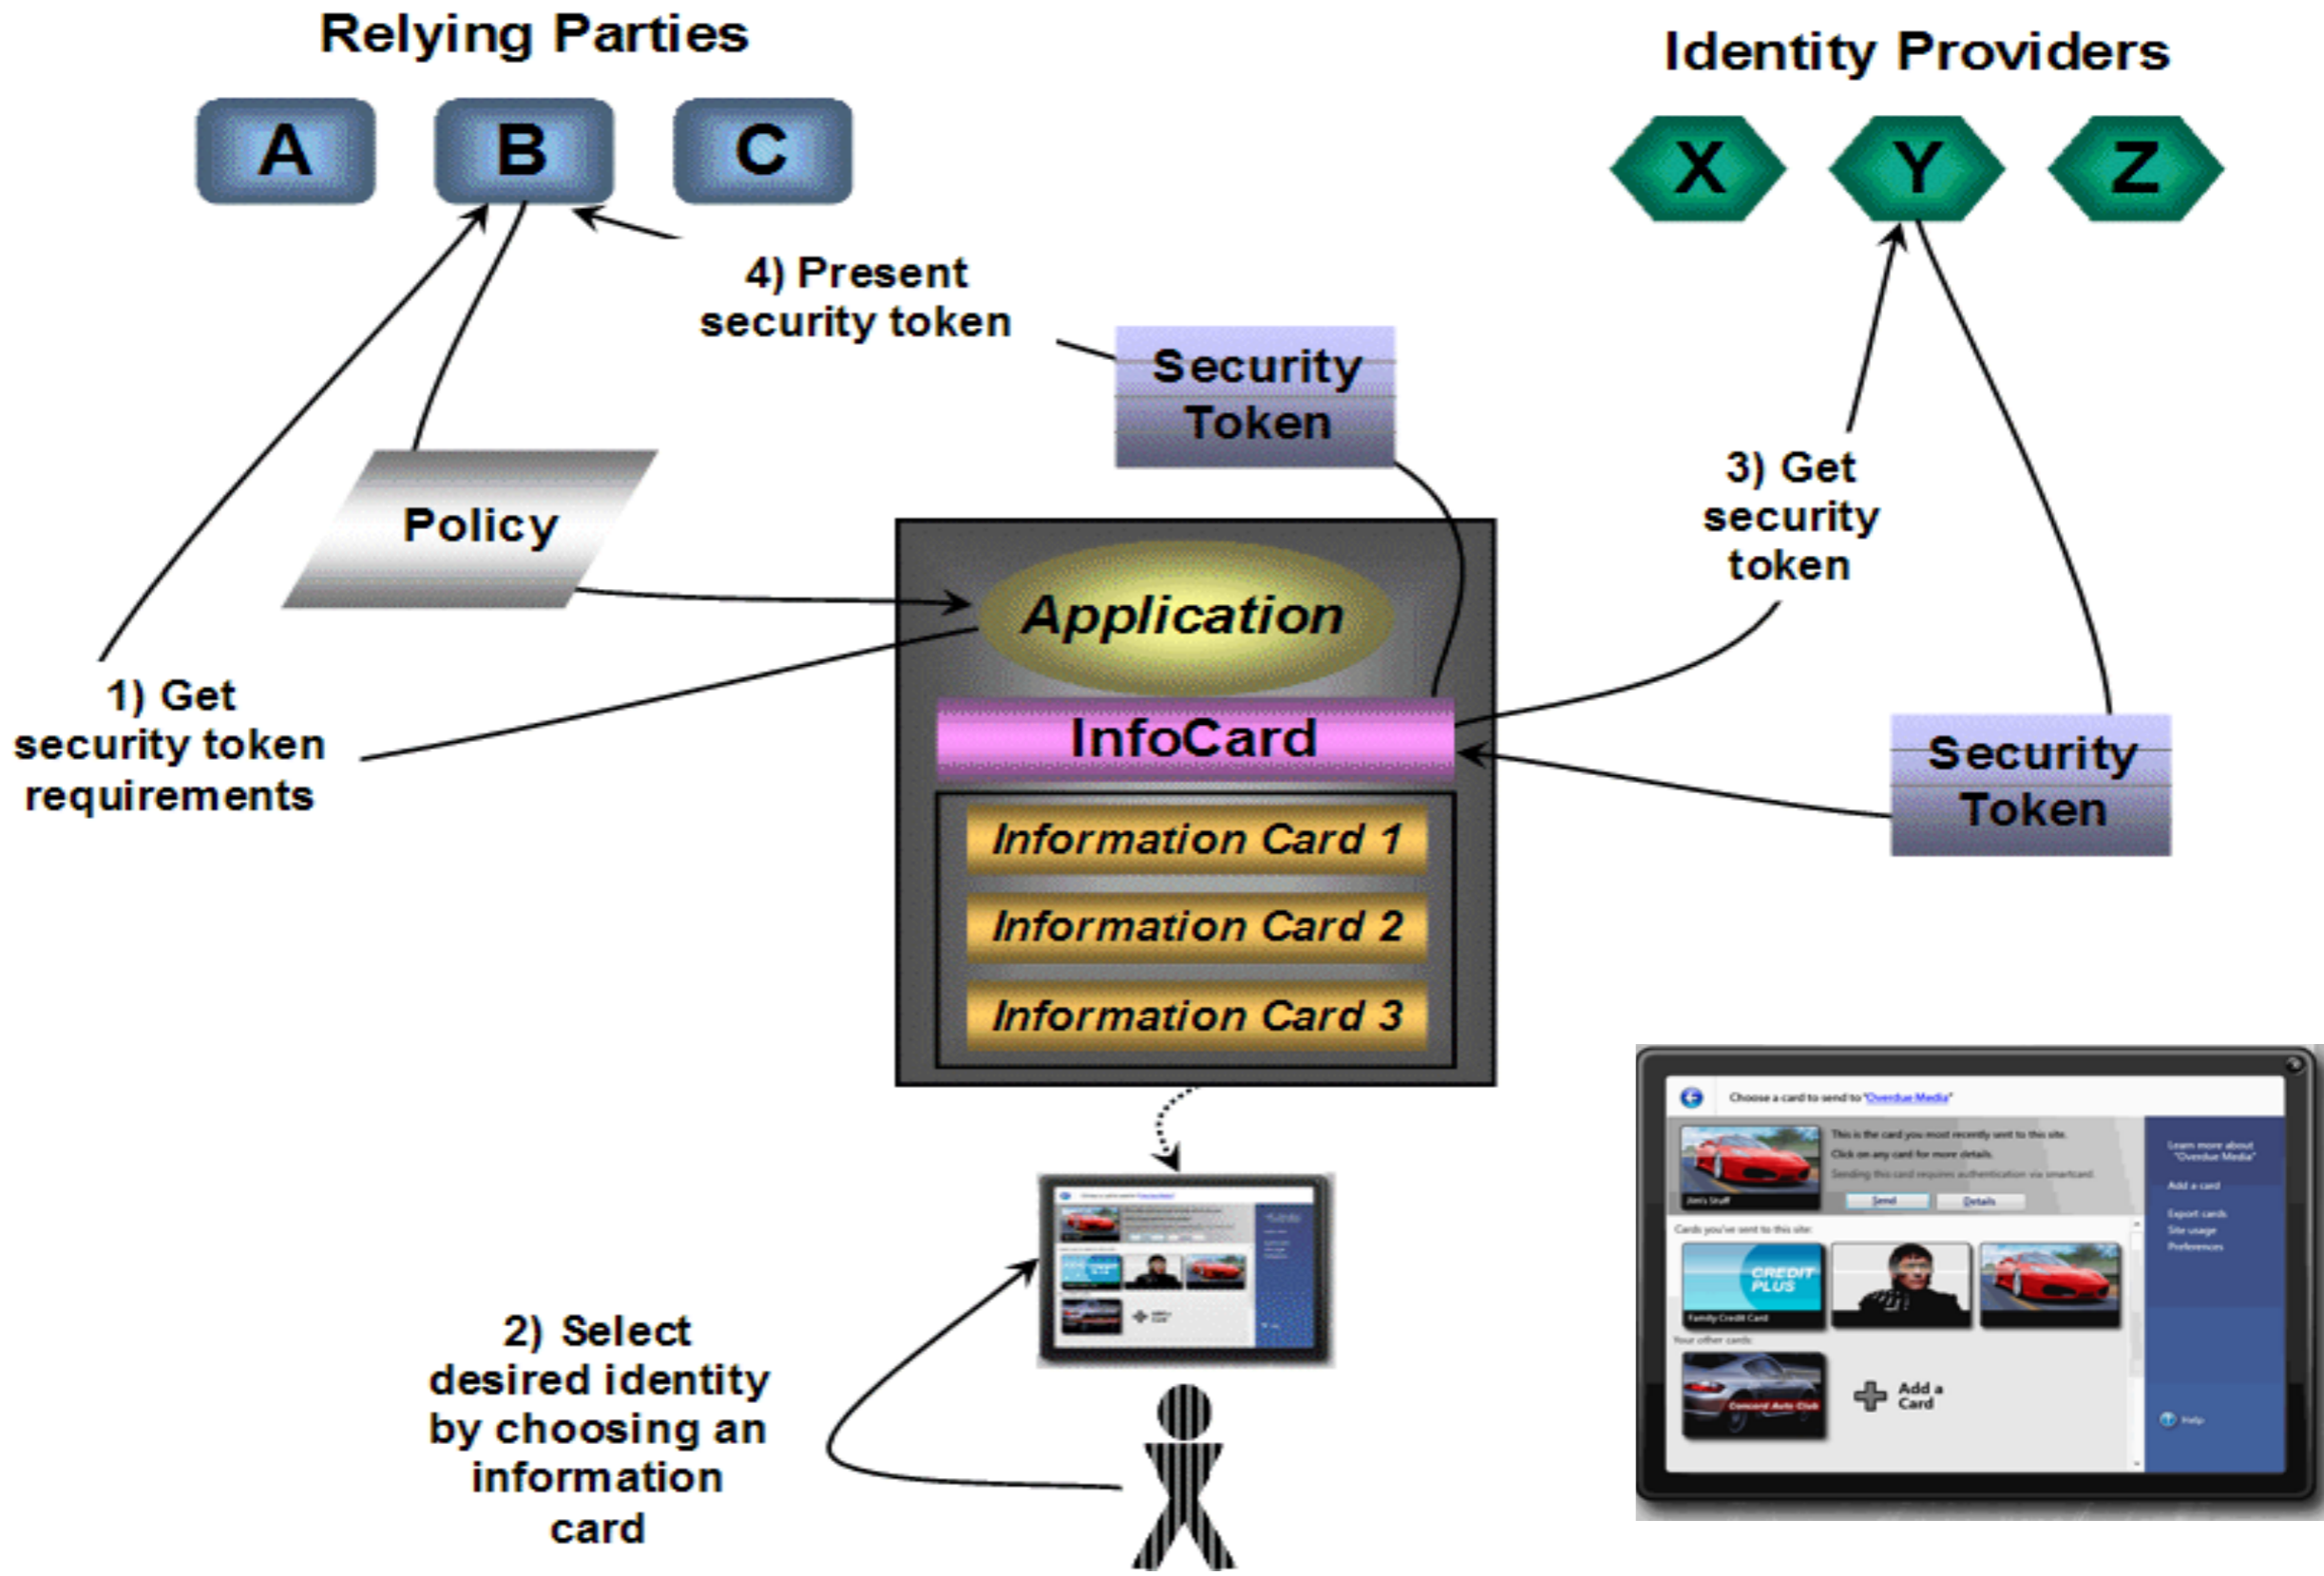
Relying Parties

A B C

Identity Providers

X Y Z

4) Present security token

Security Token

Policy

Application

InfoCard

Information Card 1

Information Card 2

Information Card 3

3) Get security token

Security Token

1) Get security token requirements

2) Select desired identity by choosing an information card

Choose a card to send to "Overdue Media"

This is the card you most recently sent to this site.
Click on any card for more details.
Sending this card requires authentication via smartcard.

Jim's Stuff

Send Details

Learn more about "Overdue Media"

Add a card

Export cards
Site usage
Preferences

Cards you've sent to this site:

CREDIT PLUS

Family Credit Card

Your other cards:

Concord Auto Club

Add a Card

Help